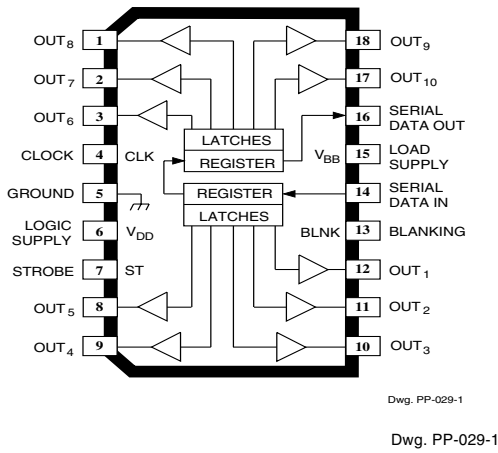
OUT$_8$ 1
OUT$_7$ 2
OUT$_6$ 3
CLOCK 4 CLK
GROUND 5
LOGIC SUPPLY 6 V$_{DD}$
STROBE 7 ST
OUT$_5$ 8
OUT$_4$ 9

LATCHES
REGISTER
REGISTER
LATCHES

18 OUT$_9$
17 OUT$_{10}$
16 SERIAL DATA OUT
V$_{BB}$ 15 LOAD SUPPLY
14 SERIAL DATA IN
BLNK 13 BLANKING
12 OUT$_1$
11 OUT$_2$
10 OUT$_3$

Dwg. PP-029-1

Dwg. PP-029-1